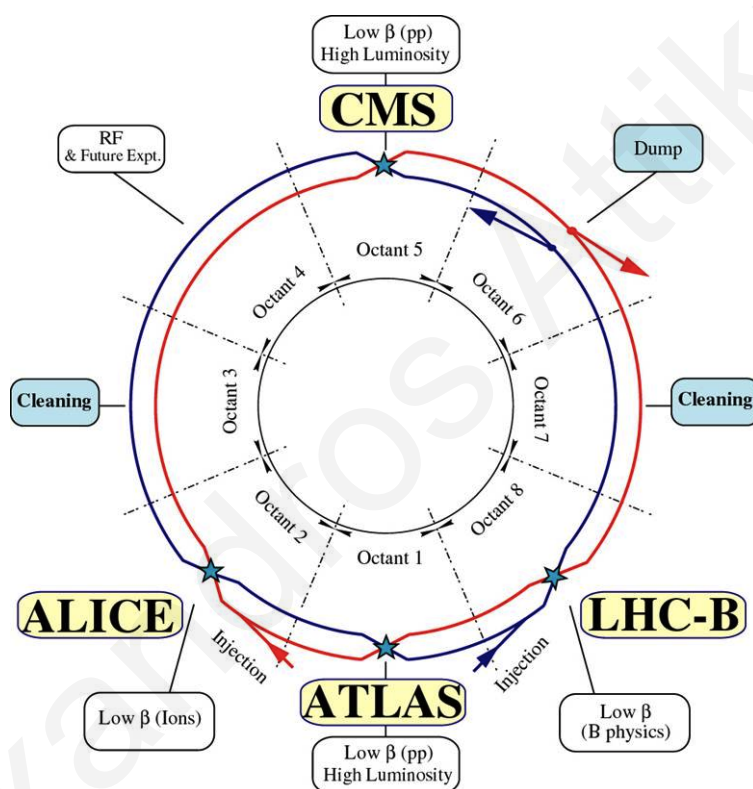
Low β (pp)
High Luminosity

CMS

RF
& Future Expt.

Dump

Octant 5

Octant 4

Octant 6

Octant 3

Octant 7

Cleaning

Cleaning

Octant 2

Octant 8

Octant 1

ALICE

LHC-B

Injection

Injection

ATLAS

Low β (Ions)

Low β
(B physics)

Low β (pp)
High Luminosity